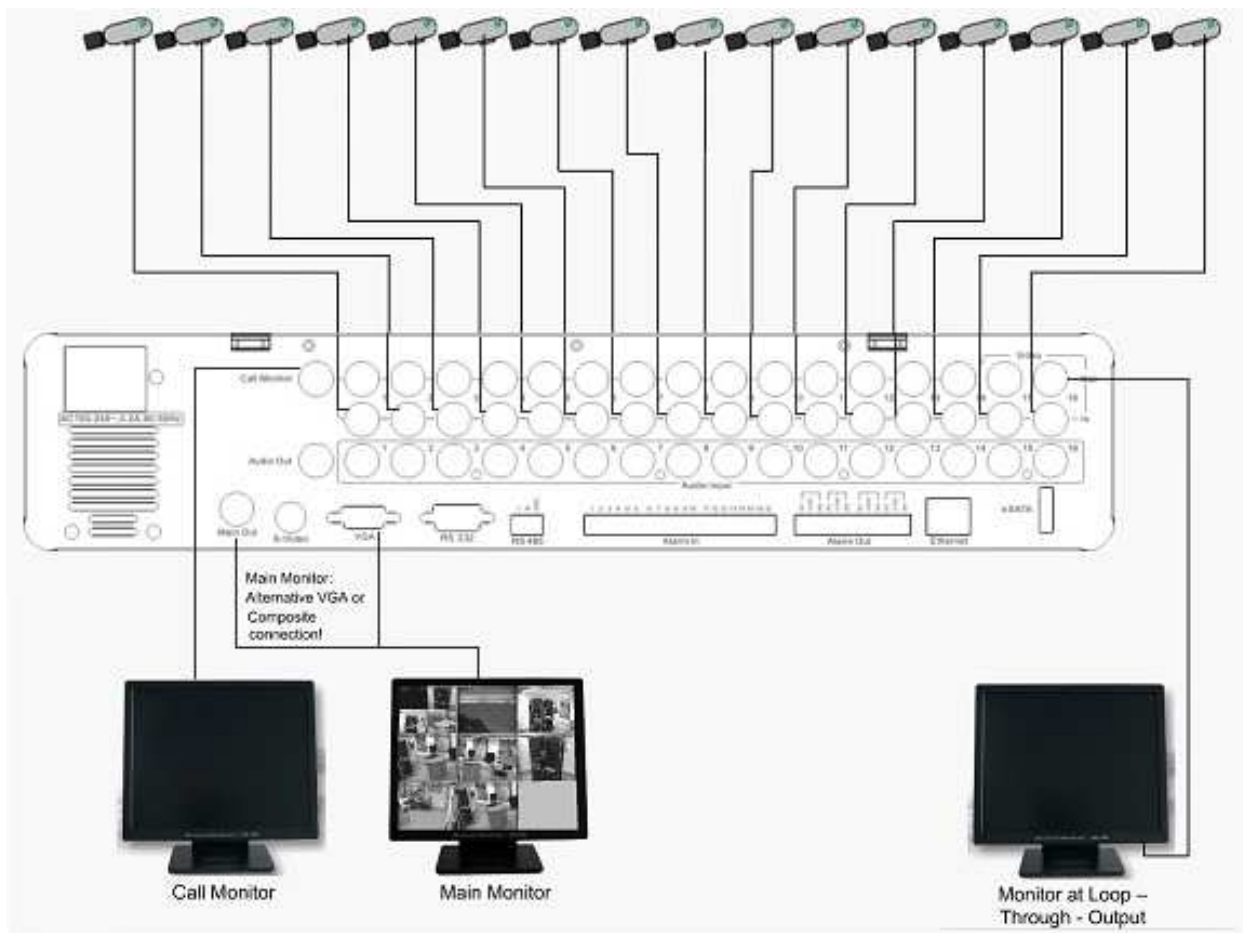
AC100-240~ 2.5A 50/60Hz

Call Monitor

Audio Out

Video

Audio Input

Main Out

S-Video

VGA

RS 232

RS 485

Alarm In

Alarm Out

Ethernet

e-SATA

1 2 3 4 5 6 7 8 9 10 11 12 13 14 15 16

Main Monitor: Alternative VGA or Composite connection!

Call Monitor

Main Monitor

Monitor at Loop – Through - Output